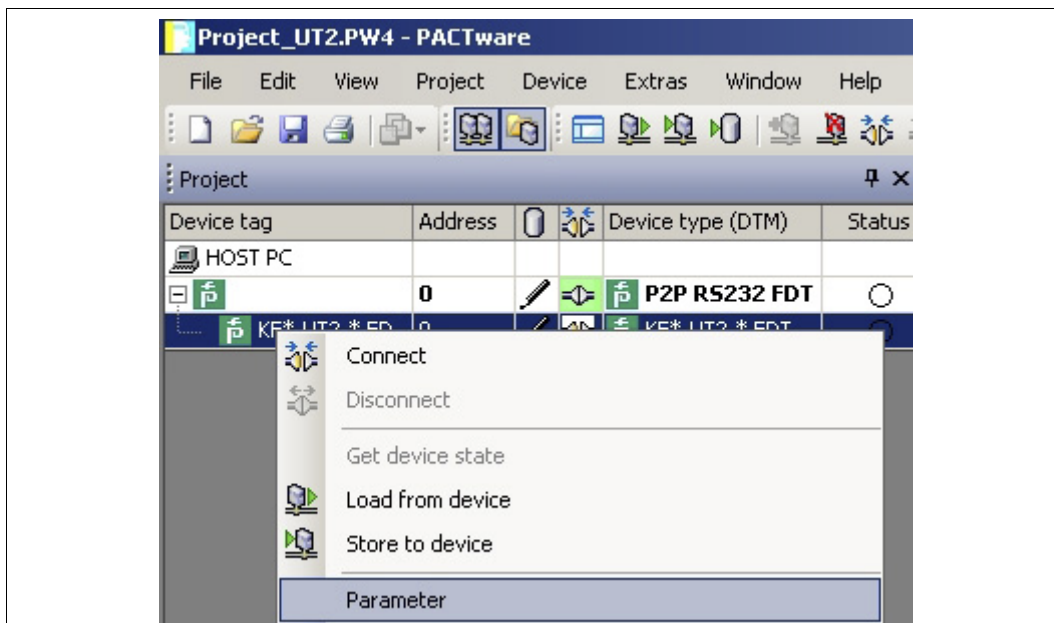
Project_UT2.PW4 - PACTware

File Edit View Project Device Extras Window Help

Project

| Device tag | Address | | | Device type (DTM) | Status |
|---|---|---|---|---|---|
| HOST PC | | | | | |
| | 0 | | | P2P RS232 FDT | |
| KF* UT2 * FD | 0 | | | KF* UT2 * FDT | |

Connect

Disconnect

Get device state

Load from device

Store to device

Parameter